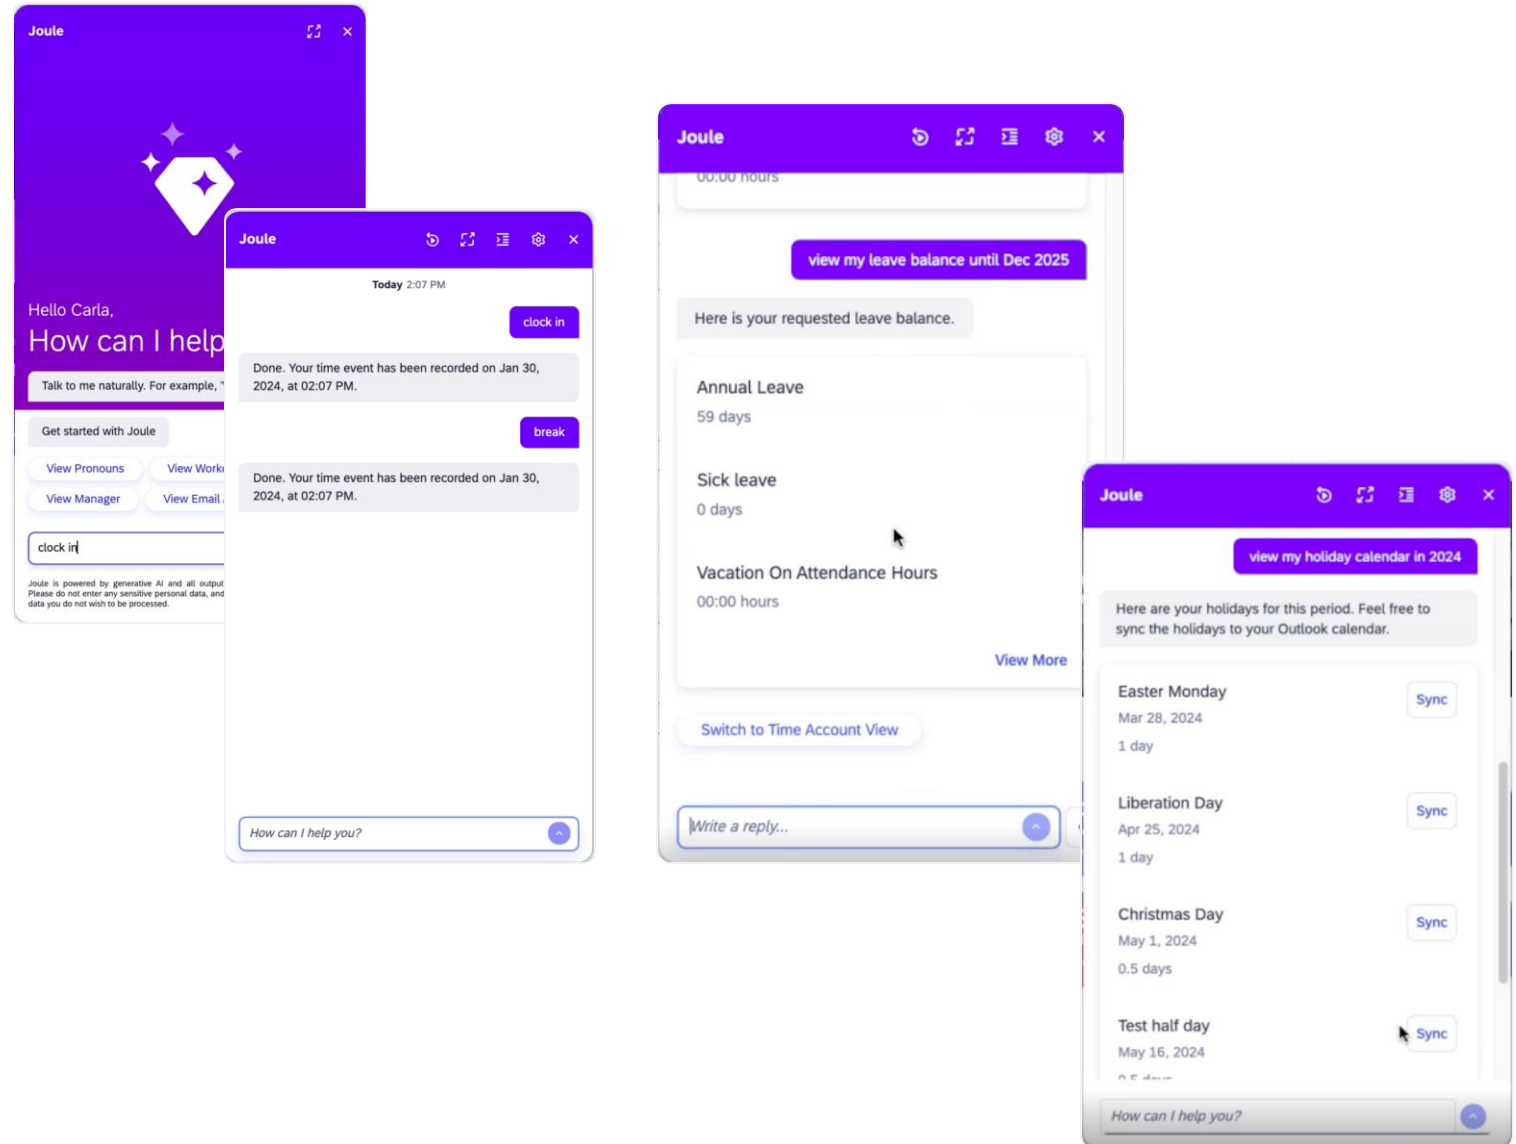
Joule

Hello Carla,
How can I help

Talk to me naturally. For example, "

Get started with Joule

View Pronouns
View Work
View Manager
View Email

clock in

Joule is powered by generative AI and all output
Please do not enter any sensitive personal data, and
data you do not wish to be processed.

Joule

Today 2:07 PM

clock in

Done. Your time event has been recorded on Jan 30, 2024, at 02:07 PM.

break

Done. Your time event has been recorded on Jan 30, 2024, at 02:07 PM.

How can I help you?

Joule

00:00 hours

view my leave balance until Dec 2025

Here is your requested leave balance.

Annual Leave
59 days

Sick leave
0 days

Vacation On Attendance Hours
00:00 hours

View More

Switch to Time Account View

Write a reply...

Joule

view my holiday calendar in 2024

Here are your holidays for this period. Feel free to sync the holidays to your Outlook calendar.

Easter Monday
Mar 28, 2024
1 day
Sync

Liberation Day
Apr 25, 2024
1 day
Sync

Christmas Day
May 1, 2024
0.5 days
Sync

Test half day
May 16, 2024
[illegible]
Sync

How can I help you?